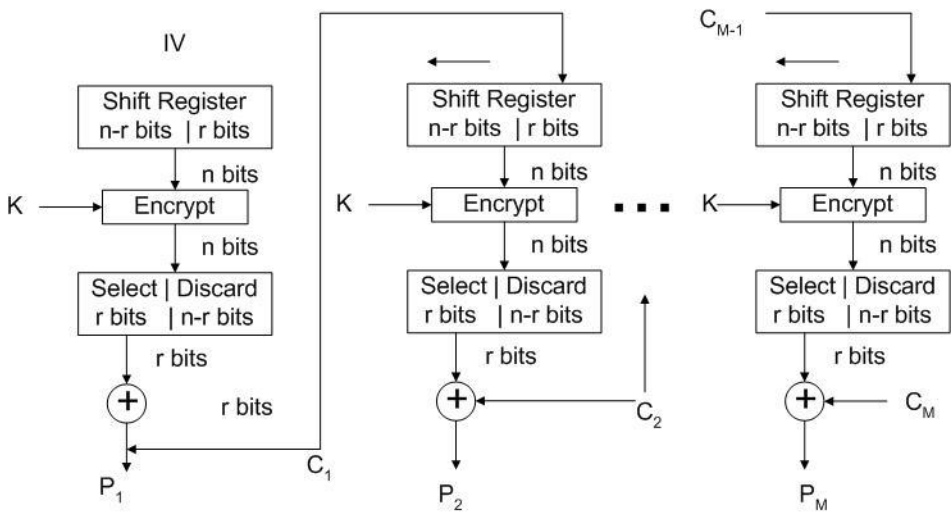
IV

Shift Register
n-r bits | r bits

n bits

K

Encrypt

n bits

Select | Discard
r bits | n-r bits

r bits

+

r bits

$C_1$

$P_1$

Shift Register
n-r bits | r bits

n bits

K

Encrypt

n bits

Select | Discard
r bits | n-r bits

r bits

+

$C_2$

$P_2$

...

$C_{M-1}$

Shift Register
n-r bits | r bits

n bits

K

Encrypt

n bits

Select | Discard
r bits | n-r bits

r bits

+

$C_M$

$P_M$